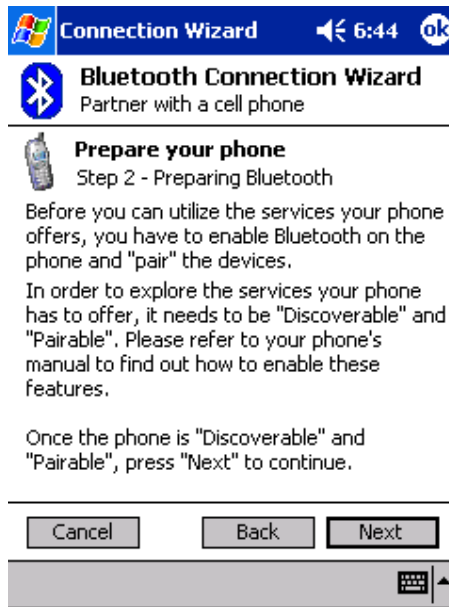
Connection Wizard 6:44 ok

Bluetooth Connection Wizard
Partner with a cell phone

Prepare your phone
Step 2 - Preparing Bluetooth

Before you can utilize the services your phone offers, you have to enable Bluetooth on the phone and "pair" the devices.

In order to explore the services your phone has to offer, it needs to be "Discoverable" and "Pairable". Please refer to your phone's manual to find out how to enable these features.

Once the phone is "Discoverable" and "Pairable", press "Next" to continue.

Cancel Back Next